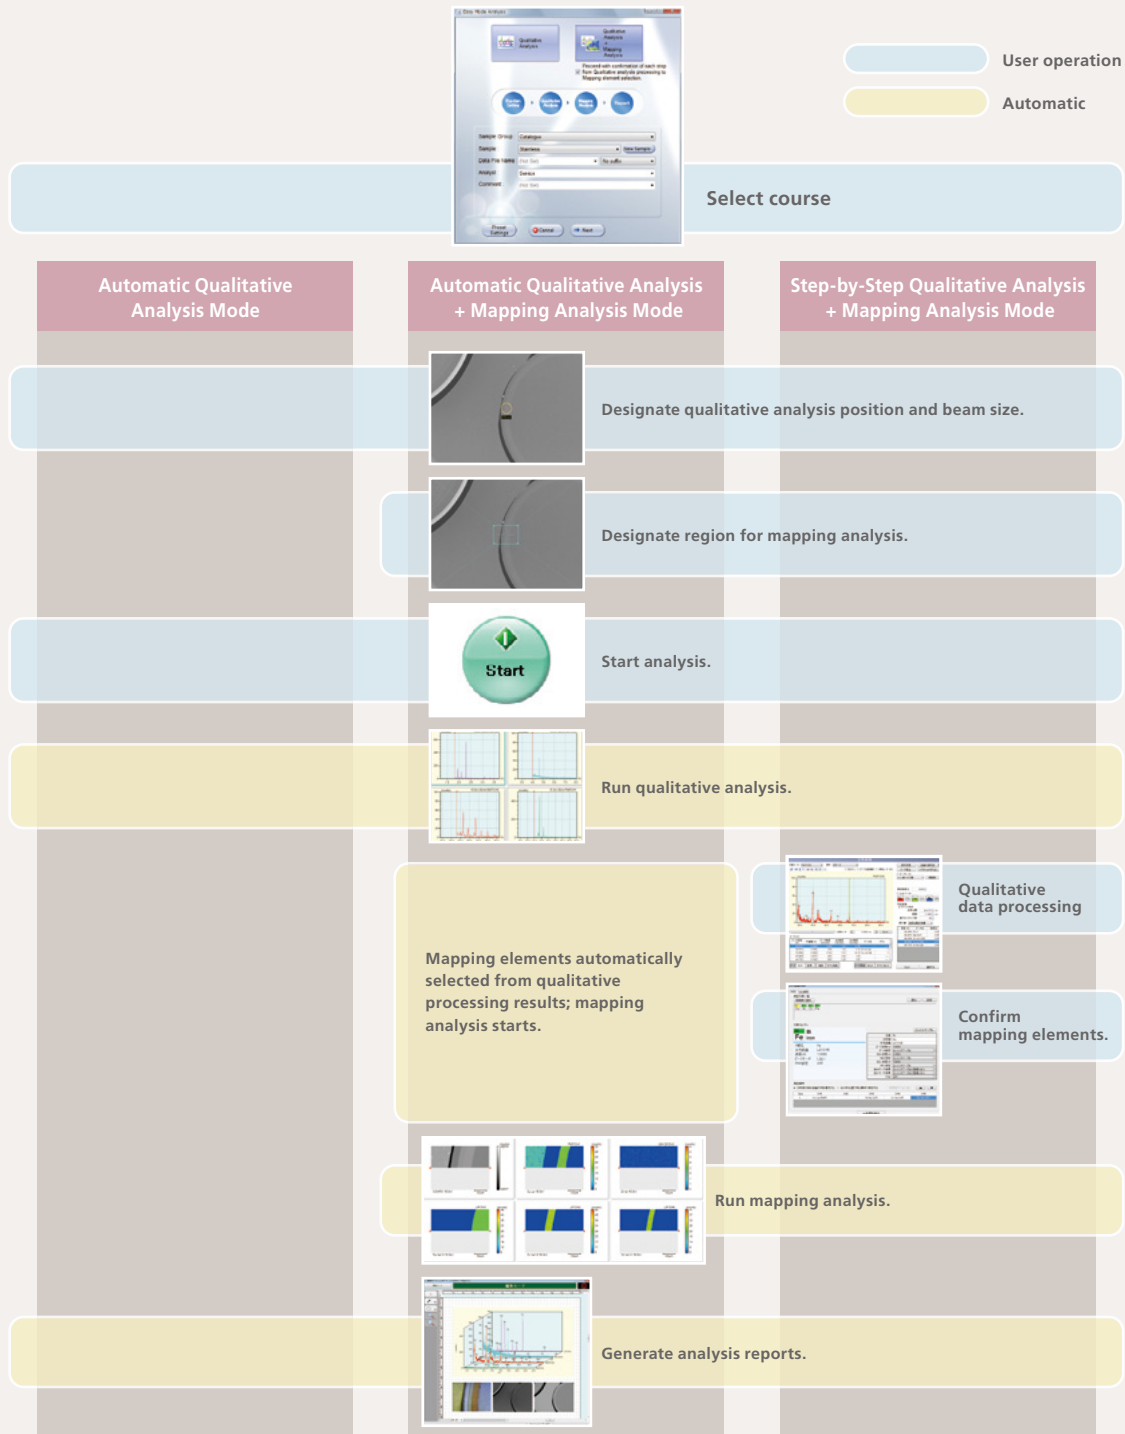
User operation

Automatic

Select course

Automatic Qualitative Analysis Mode

Automatic Qualitative Analysis + Mapping Analysis Mode

Step-by-Step Qualitative Analysis + Mapping Analysis Mode

Designate qualitative analysis position and beam size.

Designate region for mapping analysis.

Start

Start analysis.

Run qualitative analysis.

Mapping elements automatically selected from qualitative processing results; mapping analysis starts.

Qualitative data processing

Confirm mapping elements.

Run mapping analysis.

Generate analysis reports.